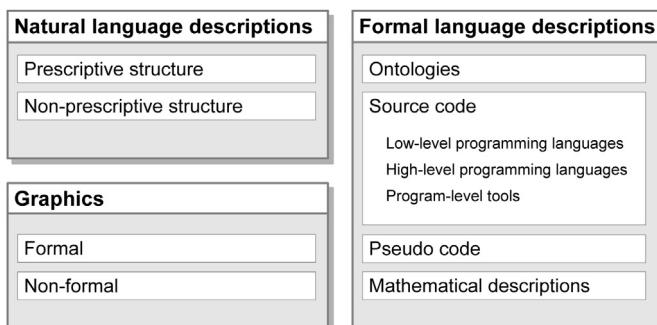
Natural language descriptions

Prescriptive structure

Non-prescriptive structure

Graphics

Formal

Non-formal

Formal language descriptions

Ontologies

Source code

Low-level programming languages

High-level programming languages

Program-level tools

Pseudo code

Mathematical descriptions